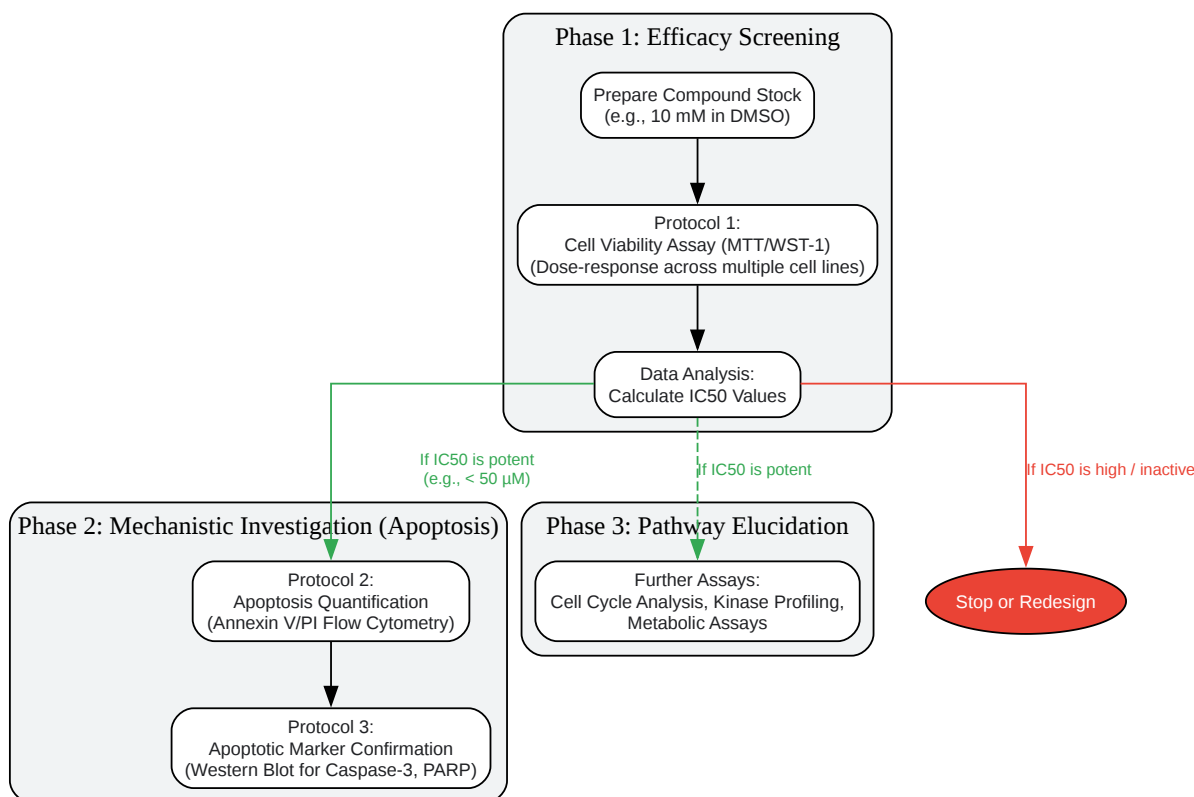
Phase 1: Efficacy Screening

Prepare Compound Stock
(e.g., 10 mM in DMSO)

Protocol 1:
Cell Viability Assay (MTT/WST-1)
(Dose-response across multiple cell lines)

Data Analysis:
Calculate IC50 Values

If IC50 is potent
(e.g., < 50 μM)

If IC50 is potent

If IC50 is high / inactive

Phase 2: Mechanistic Investigation (Apoptosis)

Protocol 2:
Apoptosis Quantification
(Annexin V/PI Flow Cytometry)

Protocol 3:
Apoptotic Marker Confirmation
(Western Blot for Caspase-3, PARP)

Phase 3: Pathway Elucidation

Further Assays:
Cell Cycle Analysis, Kinase Profiling,
Metabolic Assays

Stop or Redesign